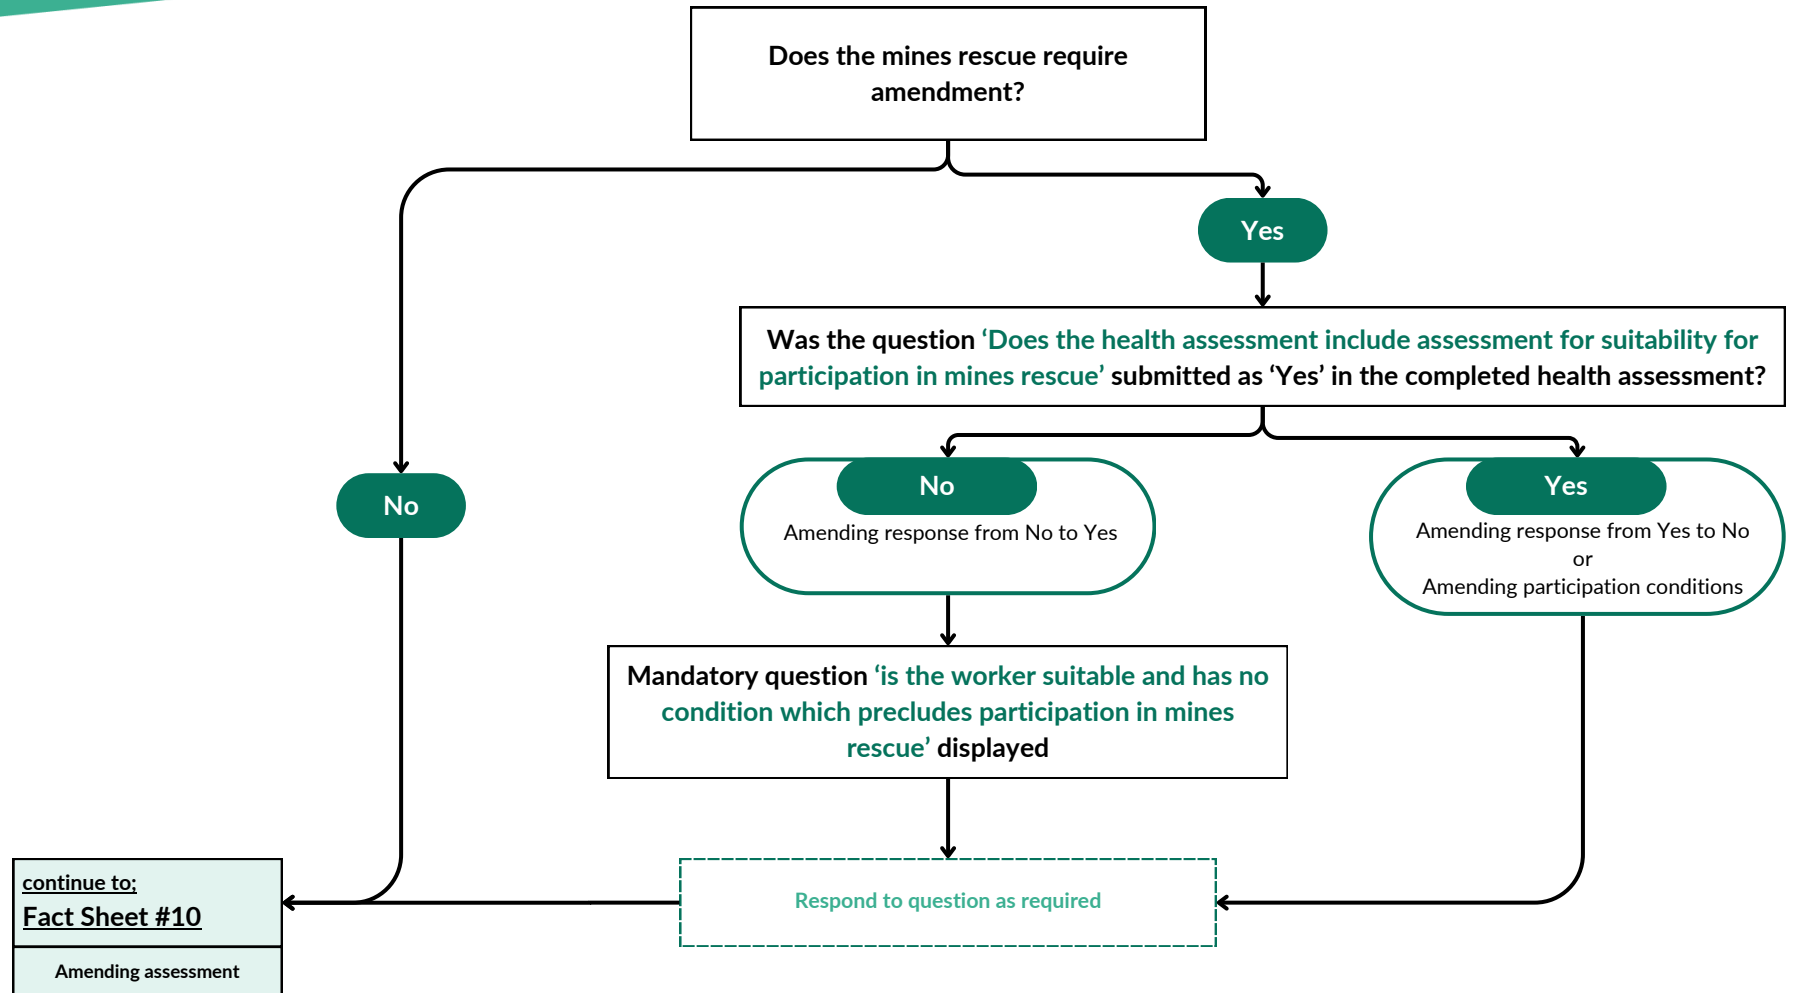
Does the mines rescue require amendment?

Yes

Was the question 'Does the health assessment include assessment for suitability for participation in mines rescue' submitted as 'Yes' in the completed health assessment?

No

No
Amending response from No to Yes

Yes
Amending response from Yes to No
or
Amending participation conditions

Mandatory question 'is the worker suitable and has no condition which precludes participation in mines rescue' displayed

Respond to question as required

continue to;
Fact Sheet #10

Amending assessment